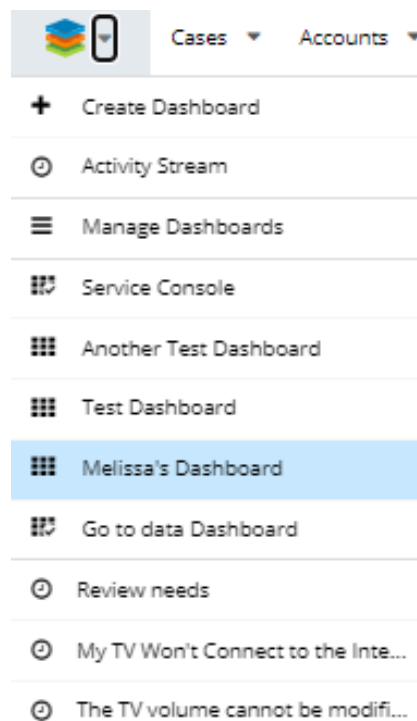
Cases
Accounts

Create Dashboard

Activity Stream

Manage Dashboards

Service Console

Another Test Dashboard

Test Dashboard

Melissa's Dashboard

Go to data Dashboard

Review needs

My TV Won't Connect to the Inte...

The TV volume cannot be modifi...